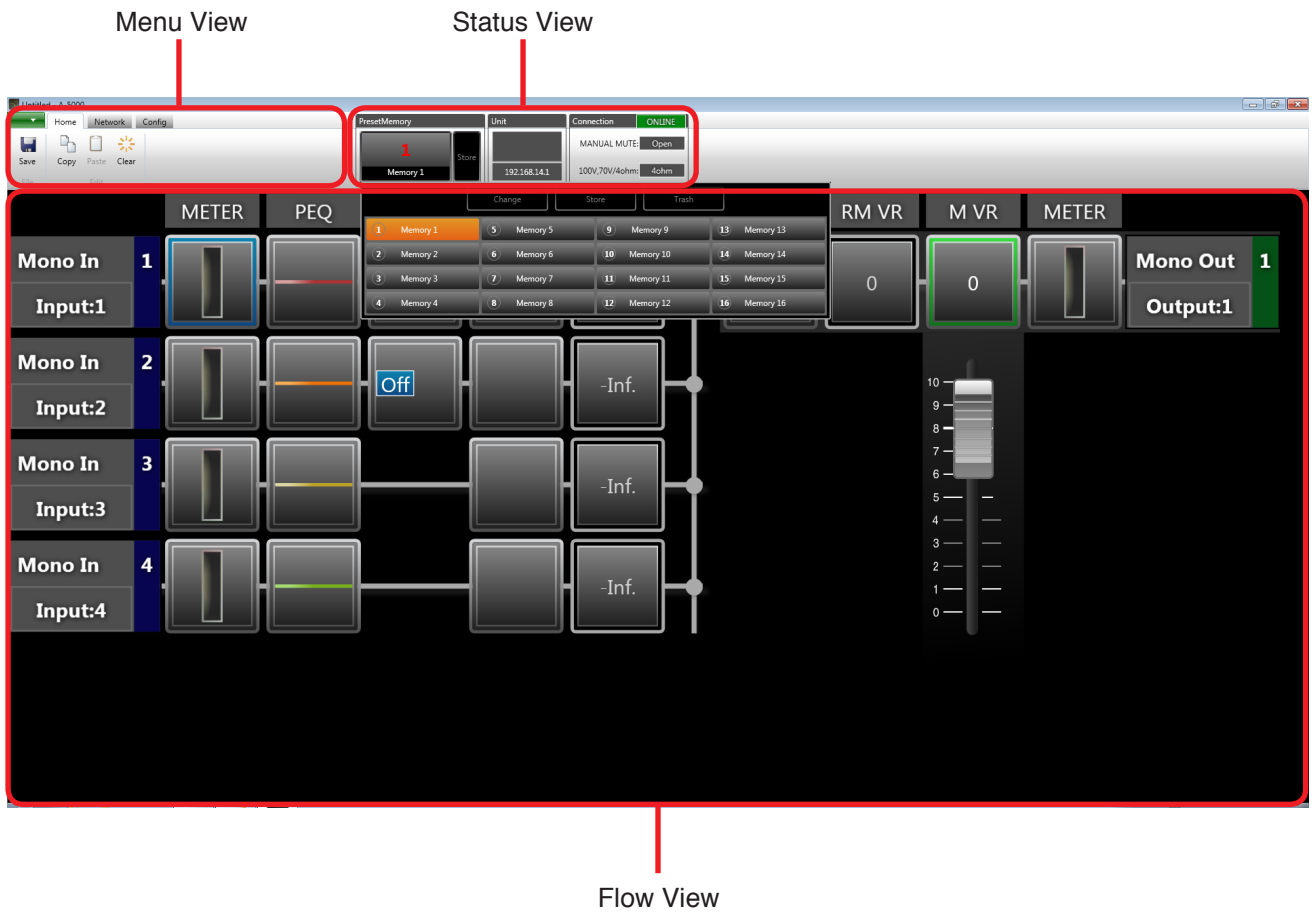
Menu View

Status View

Untitled - A-5000

Home Network Config

Save Copy Paste Clear

File Edit

PresetMemory

1

Memory 1

Store

Unit

192.168.14.1

Connection ONLINE

MANUAL MUTE: Open

100V,70V/4ohm: 4ohm

Change Store Trash

| | | | |
|---|---|---|---|
| 1 Memory 1 | 5 Memory 5 | 9 Memory 9 | 13 Memory 13 |
| 2 Memory 2 | 6 Memory 6 | 10 Memory 10 | 14 Memory 14 |
| 3 Memory 3 | 7 Memory 7 | 11 Memory 11 | 15 Memory 15 |
| 4 Memory 4 | 8 Memory 8 | 12 Memory 12 | 16 Memory 16 |

METER PEQ RM VR M VR METER

Mono In 1 Input:1

0 0

Mono Out 1 Output:1

Mono In 2 Input:2

Off -Inf.

Mono In 3 Input:3

-Inf.

Mono In 4 Input:4

-Inf.

10 9 8 7 6 5 4 3 2 1 0

Flow View